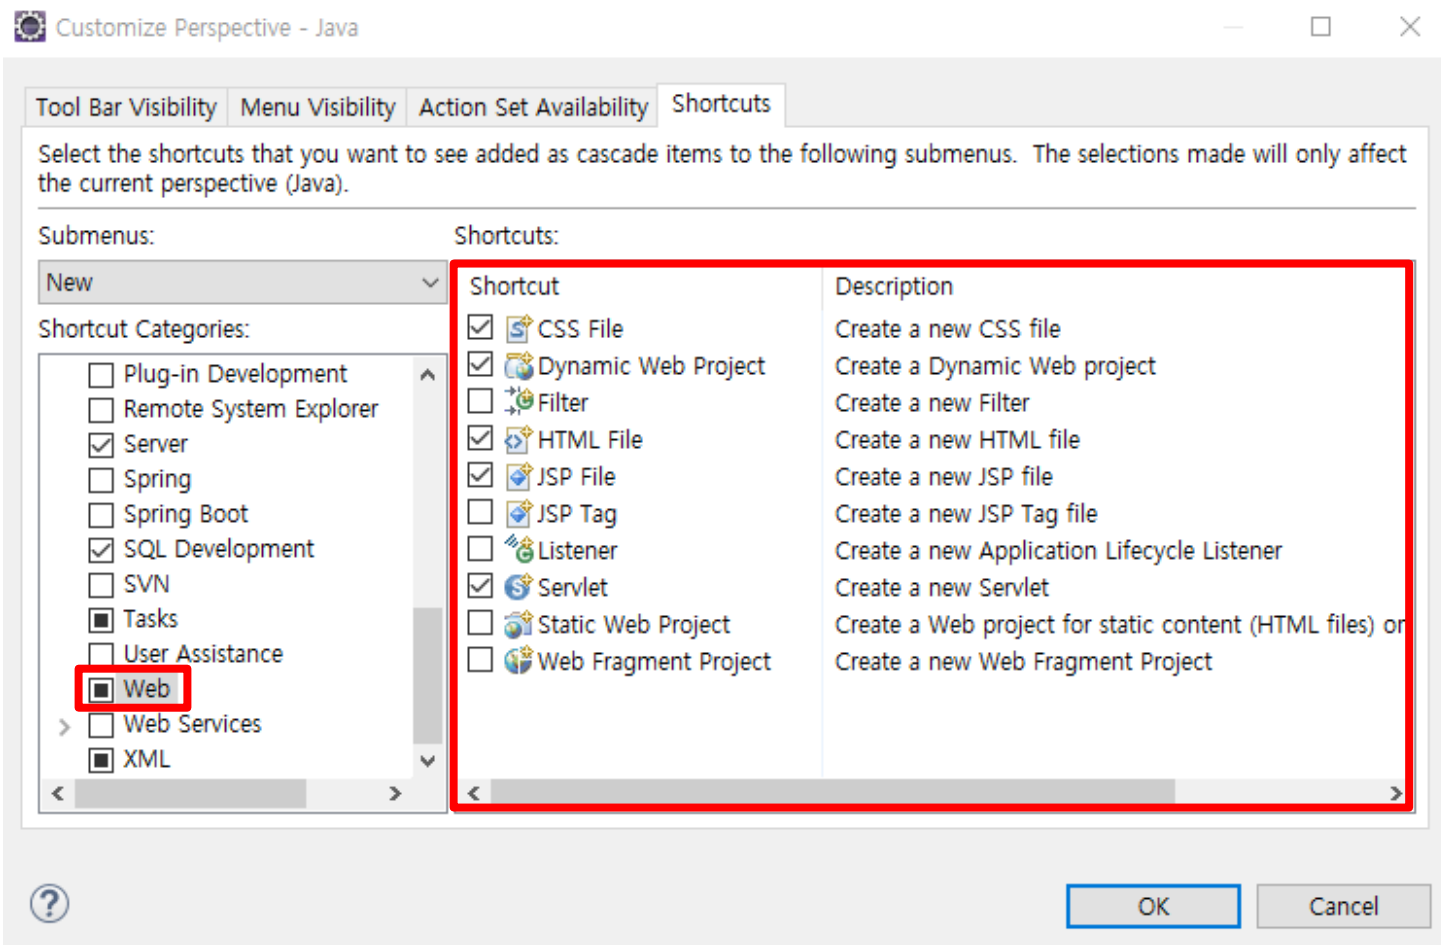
Customize Perspective - Java

Tool Bar Visibility | Menu Visibility | Action Set Availability | Shortcuts

Select the shortcuts that you want to see added as cascade items to the following submenus. The selections made will only affect the current perspective (Java).

Submenus:

New

Shortcut Categories:

☐ Plug-in Development
☐ Remote System Explorer
☑ Server
☐ Spring
☐ Spring Boot
☑ SQL Development
☐ SVN
■ Tasks
☐ User Assistance
■ Web
☐ Web Services
■ XML

Shortcuts:

| Shortcut | Description |
|---|---|
| ☑ CSS File | Create a new CSS file |
| ☑ Dynamic Web Project | Create a Dynamic Web project |
| ☐ Filter | Create a new Filter |
| ☑ HTML File | Create a new HTML file |
| ☑ JSP File | Create a new JSP file |
| ☐ JSP Tag | Create a new JSP Tag file |
| ☐ Listener | Create a new Application Lifecycle Listener |
| ☑ Servlet | Create a new Servlet |
| ☐ Static Web Project | Create a Web project for static content (HTML files) or |
| ☐ Web Fragment Project | Create a new Web Fragment Project |

OK
Cancel